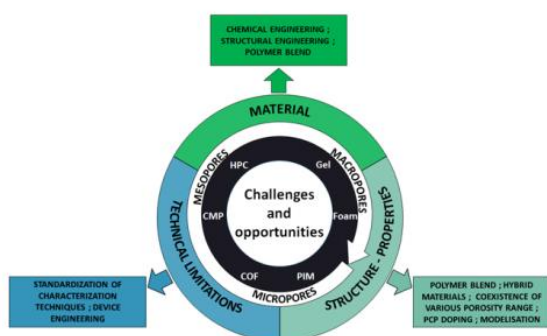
CHEMICAL ENGINEERING ; STRUCTURAL ENGINEERING ; POLYMER BLEND

MATERIAL

MESOPORES

MACROPORES

HPC

Gel

CMP

Foam

Challenges and opportunities

COF

PIM

MICROPORES

TECHNICAL LIMITATIONS

STRUCTURE - PROPERTIES

STANDARDIZATION OF CHARACTERIZATION TECHNIQUES ; DEVICE ENGINEERING

POLYMER BLEND ; HYBRID MATERIALS ; COEXISTENCE OF VARIOUS POROSITY RANGE ; PCP DOPING ; MODELISATION